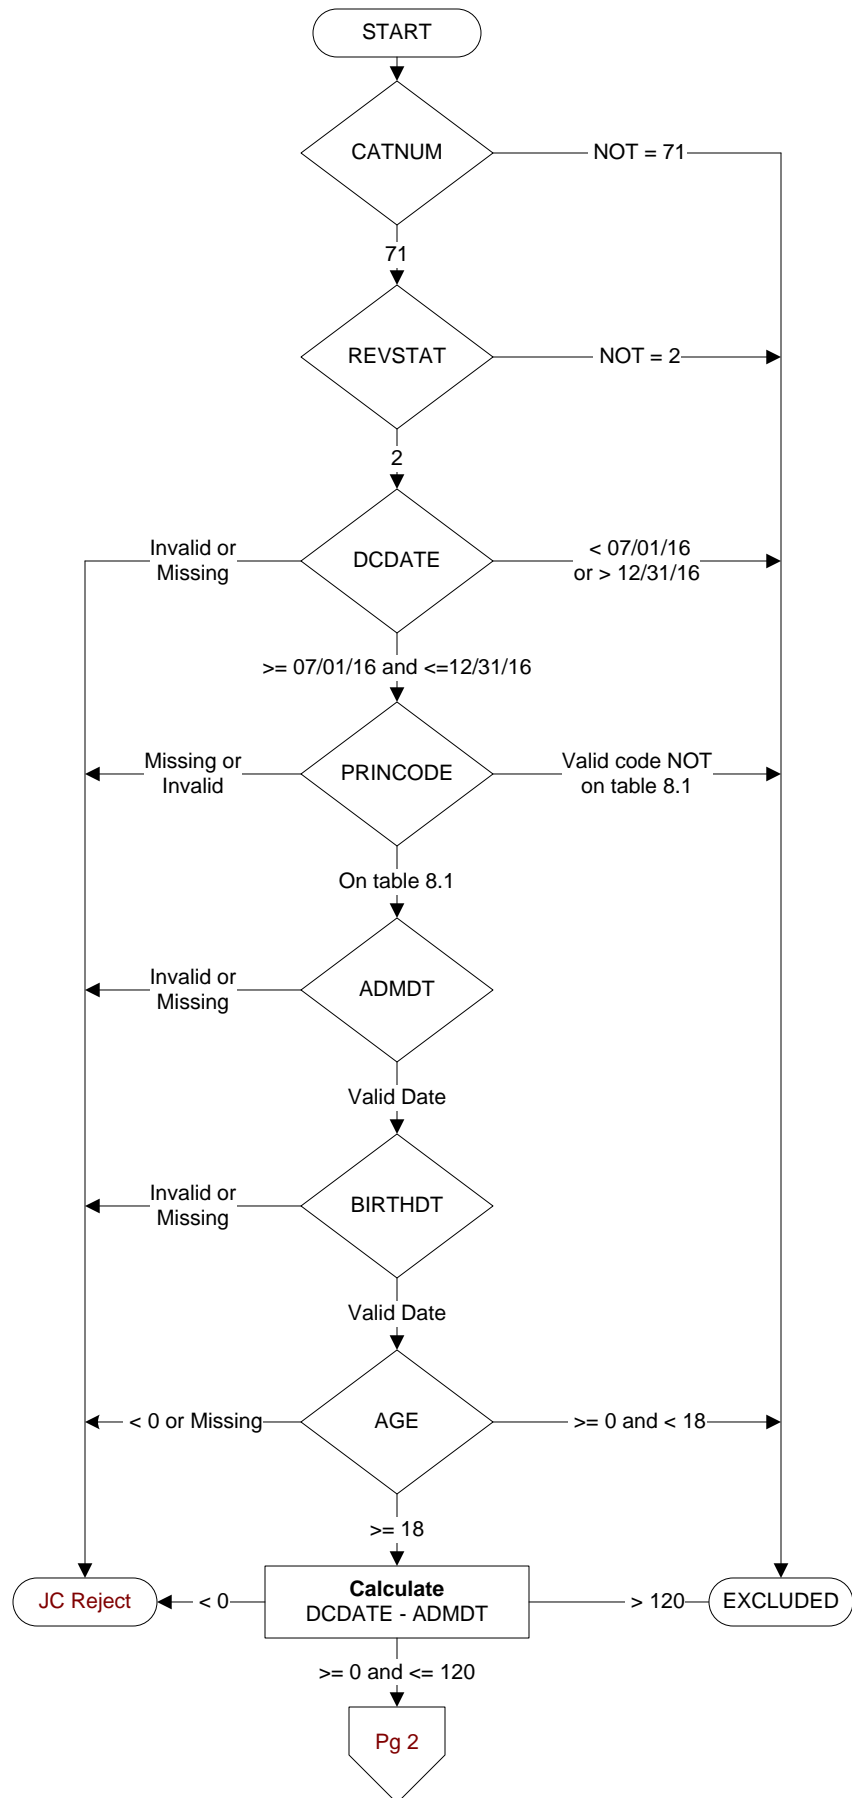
START

CATNUM

NOT = 71

71

REVSTAT

NOT = 2

2

Invalid or Missing

DCDATE

< 07/01/16 or > 12/31/16

>= 07/01/16 and <=12/31/16

Missing or Invalid

PRINCODE

Valid code NOT on table 8.1

On table 8.1

Invalid or Missing

ADMDT

Valid Date

Invalid or Missing

BIRTHDT

Valid Date

< 0 or Missing

AGE

>= 0 and < 18

>= 18

JC Reject

< 0

**Calculate**
DCDATE - ADMDT

> 120

EXCLUDED

>= 0 and <= 120

Pg 2